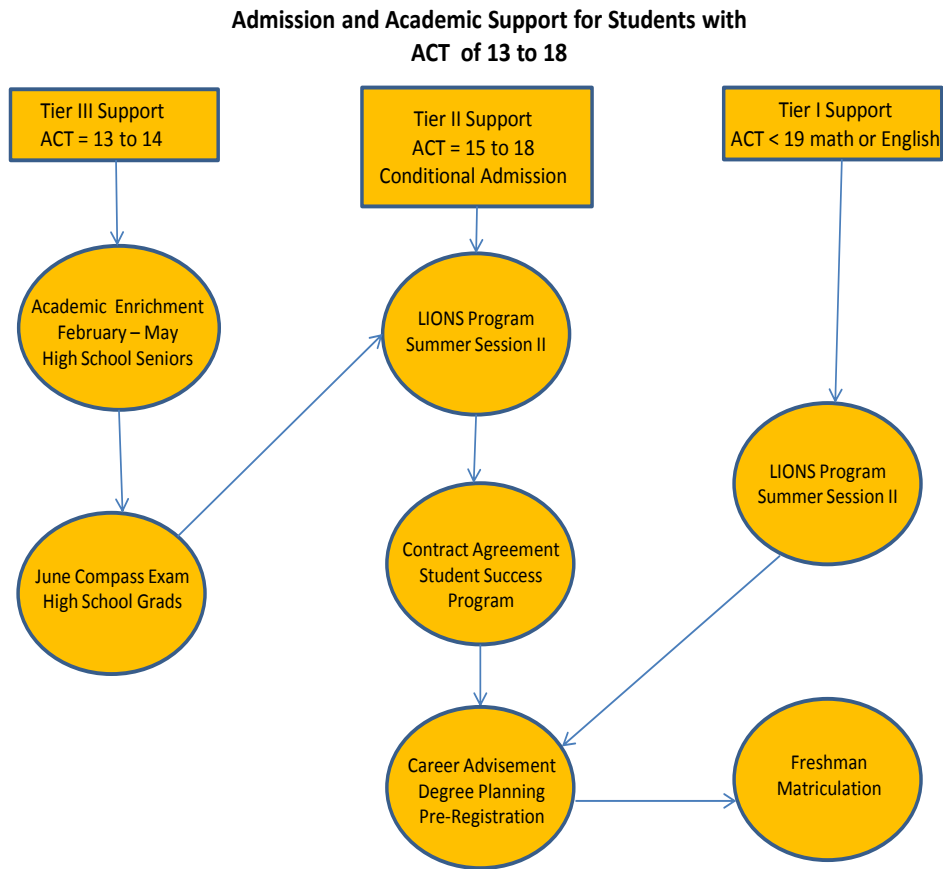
Admission and Academic Support for Students with ACT of 13 to 18

Tier III Support
ACT = 13 to 14

Tier II Support
ACT = 15 to 18
Conditional Admission

Tier I Support
ACT < 19 math or English

Academic Enrichment
February – May
High School Seniors

LIONS Program
Summer Session II

June Compass Exam
High School Grads

LIONS Program
Summer Session II

Contract Agreement
Student Success
Program

Career Advisement
Degree Planning
Pre-Registration

Freshman
Matriculation